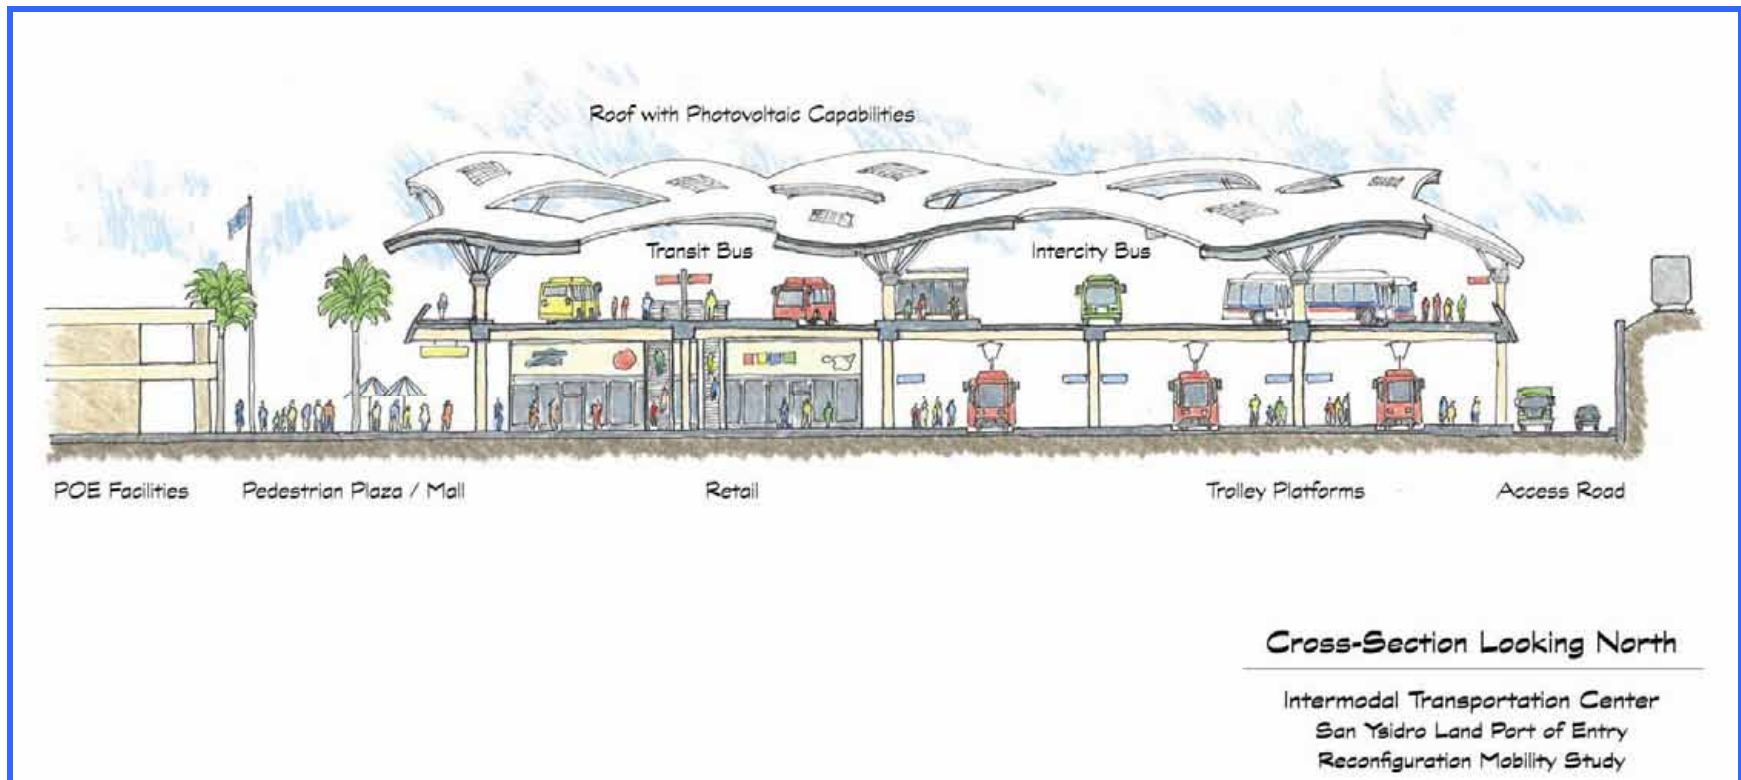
Roof with Photovoltaic Capabilities

Transit Bus

Intercity Bus

POE Facilities

Pedestrian Plaza / Mall

Retail

Trolley Platforms

Access Road

Cross-Section Looking North

Intermodal Transportation Center
San Ysidro Land Port of Entry
Reconfiguration Mobility Study